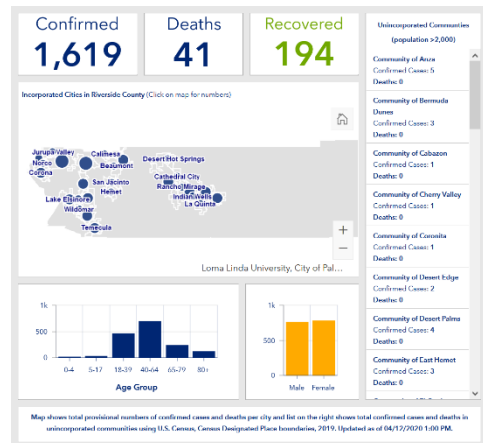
Confirmed
1,619

Deaths
41

Recovered
194

Incorporated Cities in Riverside County (Click on map for numbers)

Jurupa Valley
Norco
Corona
Calimesa
Beaumont
San Jacinto
Hemet
Lake Elsinore
Wildomar
Temecula
Desert Hot Springs
Cathedral City
Rancho Mirage
Indian Wells
La Quinta

Loma Linda University, City of Pal...

+
−

1k
500
0
0-4
5-17
18-39
40-64
65-79
80+
Age Group

1k
500
0
Male
Female

Unincorporated Communities (population >2,000)

Community of Anza
Confirmed Cases: 5
Deaths: 0

Community of Bermuda Dunes
Confirmed Cases: 3
Deaths: 0

Community of Cabazon
Confirmed Cases: 1
Deaths: 0

Community of Cherry Valley
Confirmed Cases: 1
Deaths: 0

Community of Coronita
Confirmed Cases: 1
Deaths: 0

Community of Desert Edge
Confirmed Cases: 2
Deaths: 0

Community of Desert Palms
Confirmed Cases: 4
Deaths: 0

Community of East Hemet
Confirmed Cases: 3
Deaths: 0

Map shows total provisional numbers of confirmed cases and deaths per city and list on the right shows total confirmed cases and deaths in unincorporated communities using U.S. Census, Census Designated Place boundaries, 2019. Updated as of 04/12/2020 1:00 PM.